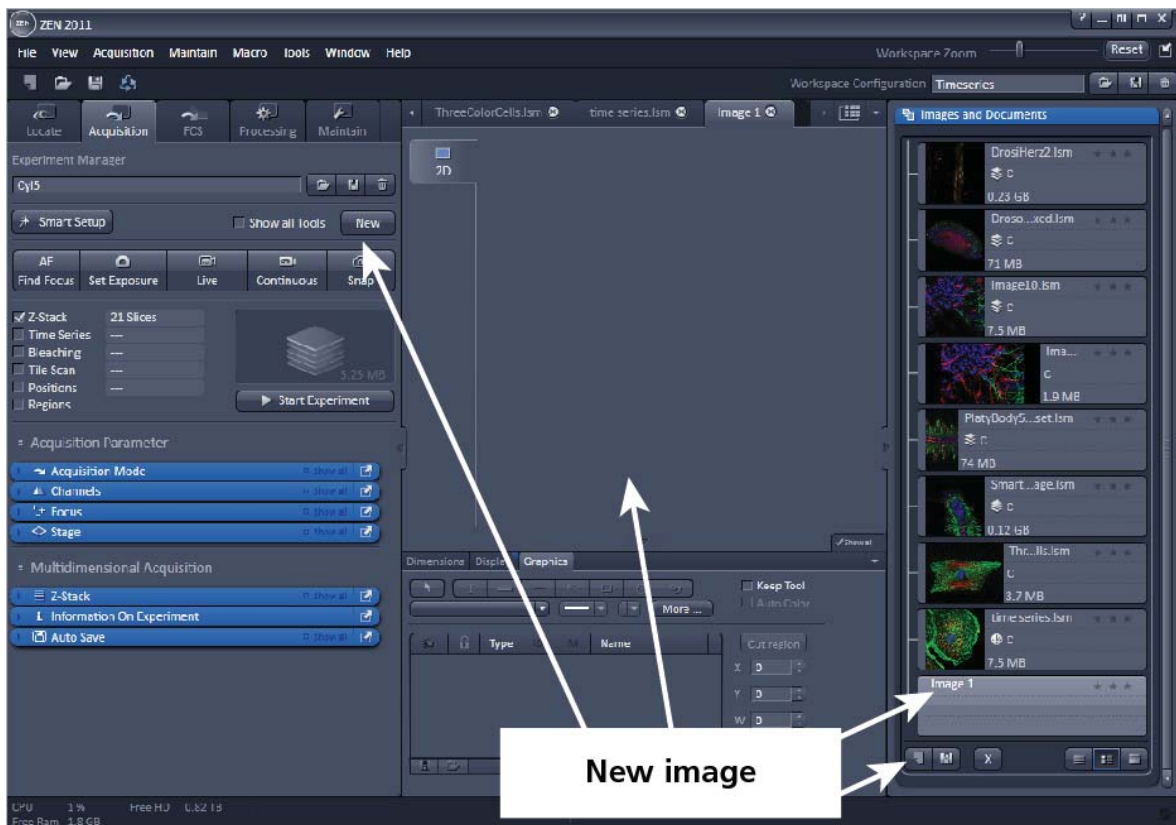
ZEN 2011

File View Acquisition Maintain Macro Tools Window Help

Workspace Zoom Reset

Workspace Configuration Timeseries

Locate Acquisition FCS Processing Maintain

Experiment Manager

Cy15

Smart Setup Show all Tools New

AF Find Focus Set Exposure Live Continuous Snap

Z-Stack 21 Slices
Time Series ---
Bleaching ---
Tile Scan ---
Positions ---
Regions

5.25 MB

Start Experiment

Acquisition Parameter

Acquisition Mode Show all
Channels Show all
Focus Show all
Stage Show all

Multidimensional Acquisition

Z-Stack Show all
Information On Experiment
Auto Save Show all

ThreeColorCells.lsm time series.lsm Image 1

2D

Show all

Dimensions Display Graphics

Keep Tool
Auto Color
More ...

Type Name

Cut region
X 0
Y 0
W 0

Images and Documents

DrosiHerz2.lsm
C
0.23 GB

Droso...xcd.lsm
C
71 MB

Image10.lsm
C
7.5 MB

Ima...
C
1.9 MB

PlatyBodyS...set.lsm
C
74 MB

Smart...age.lsm
C
0.12 GB

Thr...lls.lsm
C
3.7 MB

time series.lsm
C
7.5 MB

Image 1

X

New image

CPU 1% Free HD 0.82 TB
Free Ram 1.8 GB